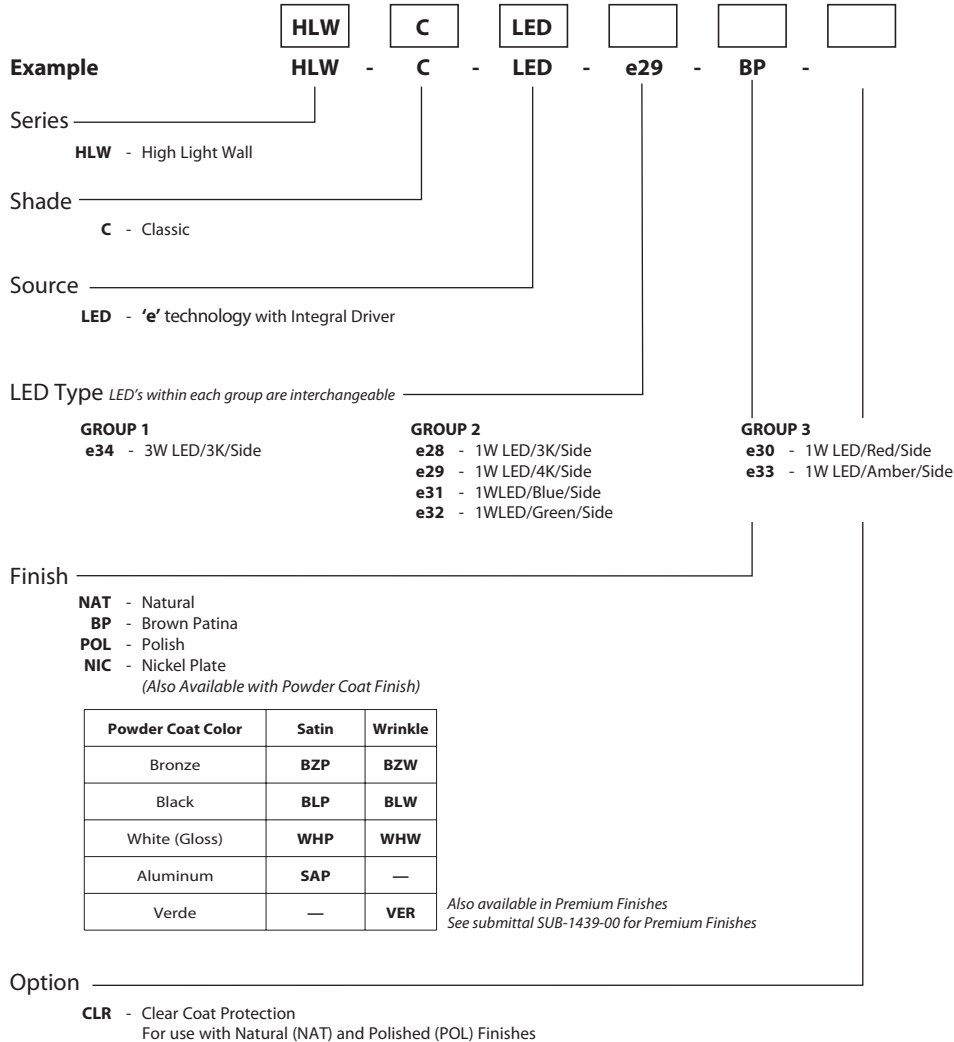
HLW C LED

Example HLW - C - LED - e29 - BP -

Series

HLW - High Light Wall

Shade

C - Classic

Source

LED - 'e' technology with Integral Driver

LED Type *LED's within each group are interchangeable*

GROUP 1
e34 - 3W LED/3K/Side

GROUP 2
e28 - 1W LED/3K/Side
e29 - 1W LED/4K/Side
e31 - 1WLED/Blue/Side
e32 - 1WLED/Green/Side

GROUP 3
e30 - 1W LED/Red/Side
e33 - 1W LED/Amber/Side

Finish

NAT - Natural
BP - Brown Patina
POL - Polish
NIC - Nickel Plate
*(Also Available with Powder Coat Finish)*

| Powder Coat Color | Satin | Wrinkle |
|---|---|---|
| Bronze | BZP | BZW |
| Black | BLP | BLW |
| White (Gloss) | WHP | WHW |
| Aluminum | SAP | — |
| Verde | — | VER |

*Also available in Premium Finishes*
*See submittal SUB-1439-00 for Premium Finishes*

Option

CLR - Clear Coat Protection
For use with Natural (NAT) and Polished (POL) Finishes